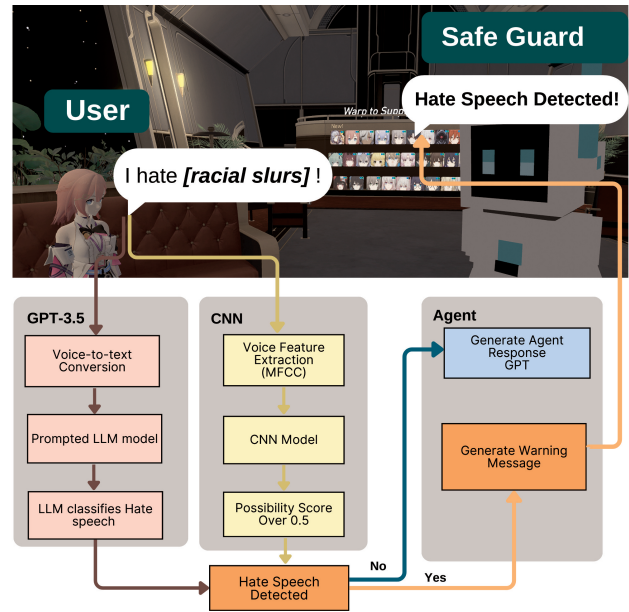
Safe Guard

User

Warp to Supp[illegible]

Hate Speech Detected!

I hate *[racial slurs]* !

GPT-3.5

Voice-to-text Conversion

Prompted LLM model

LLM classifies Hate speech

CNN

Voice Feature Extraction (MFCC)

CNN Model

Possibility Score Over 0.5

Agent

Generate Agent Response GPT

Generate Warning Message

Hate Speech Detected

No

Yes